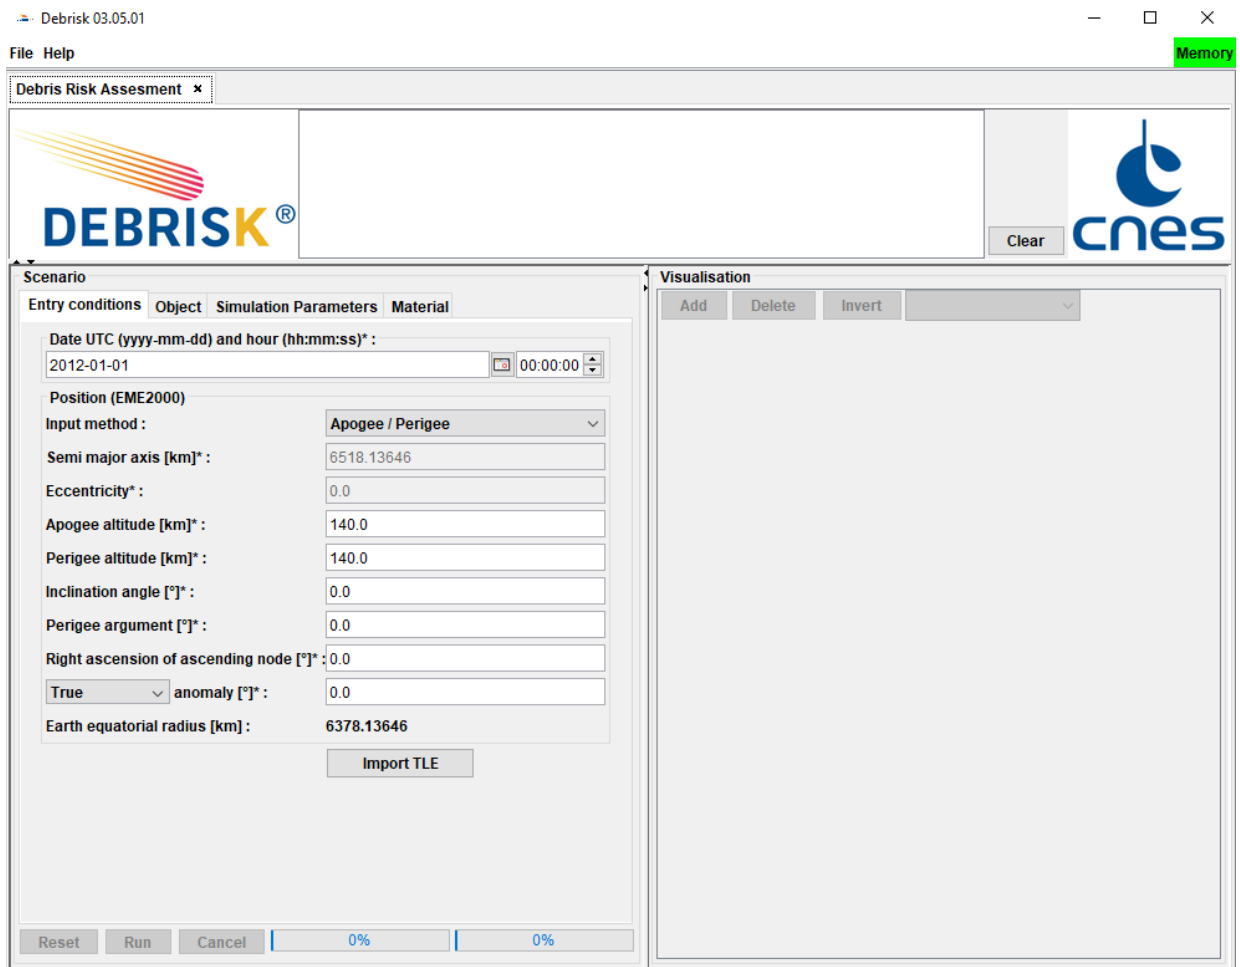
Debrisk 03.05.01

File Help

Memory

Debris Risk Assesment ×

DEBRISK®

Clear

cnes

Scenario

Entry conditions | Object | Simulation Parameters | Material

Date UTC (yyyy-mm-dd) and hour (hh:mm:ss)* :
2012-01-01
00:00:00

Position (EME2000)

Input method : Apogee / Perigee
Semi major axis [km]* : 6518.13646
Eccentricity* : 0.0
Apogee altitude [km]* : 140.0
Perigee altitude [km]* : 140.0
Inclination angle [°]* : 0.0
Perigee argument [°]* : 0.0
Right ascension of ascending node [°]* : 0.0
True anomaly [°]* : 0.0
Earth equatorial radius [km] : 6378.13646

Import TLE

Reset Run Cancel 0% 0%

Visualisation

Add Delete Invert